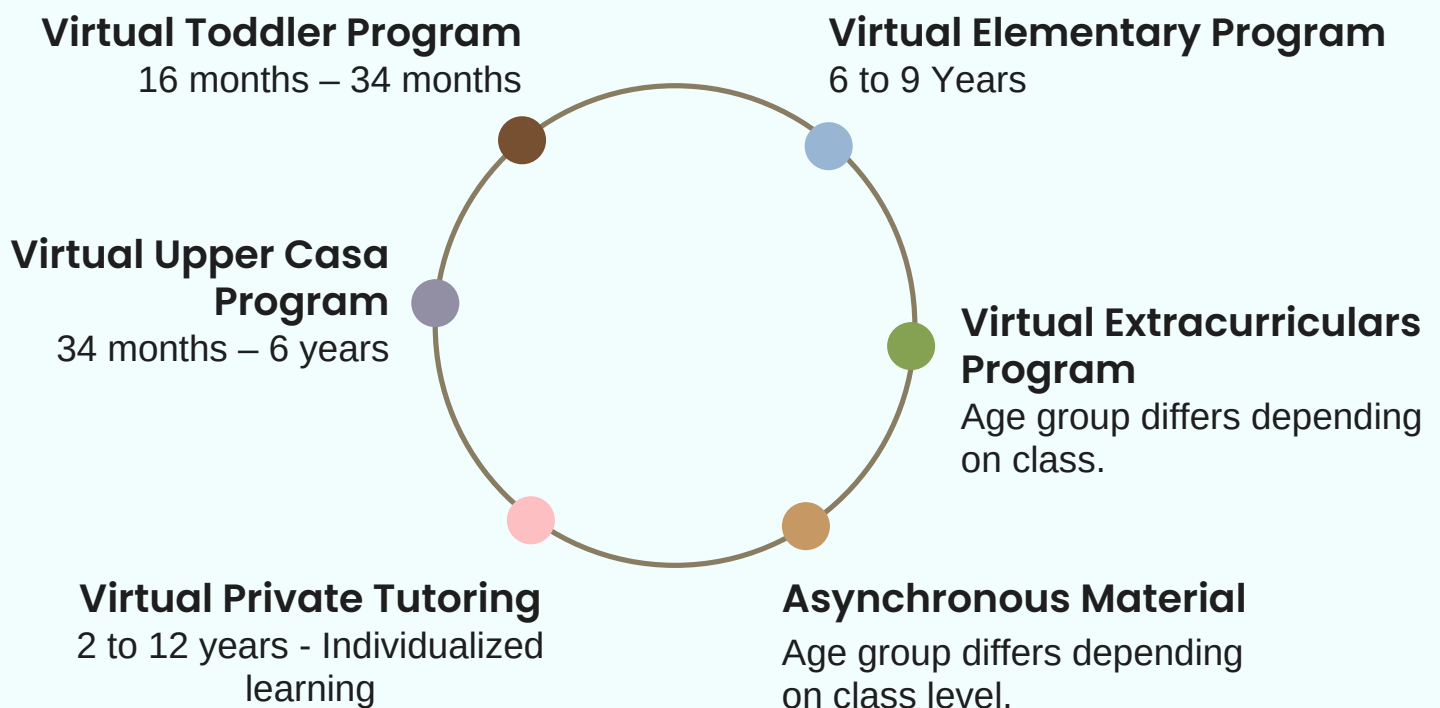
Virtual Toddler Program
16 months – 34 months

Virtual Elementary Program
6 to 9 Years

Virtual Upper Casa Program
34 months – 6 years

Virtual Extracurriculars Program
Age group differs depending on class.

Virtual Private Tutoring
2 to 12 years - Individualized learning

Asynchronous Material
Age group differs depending on class level.